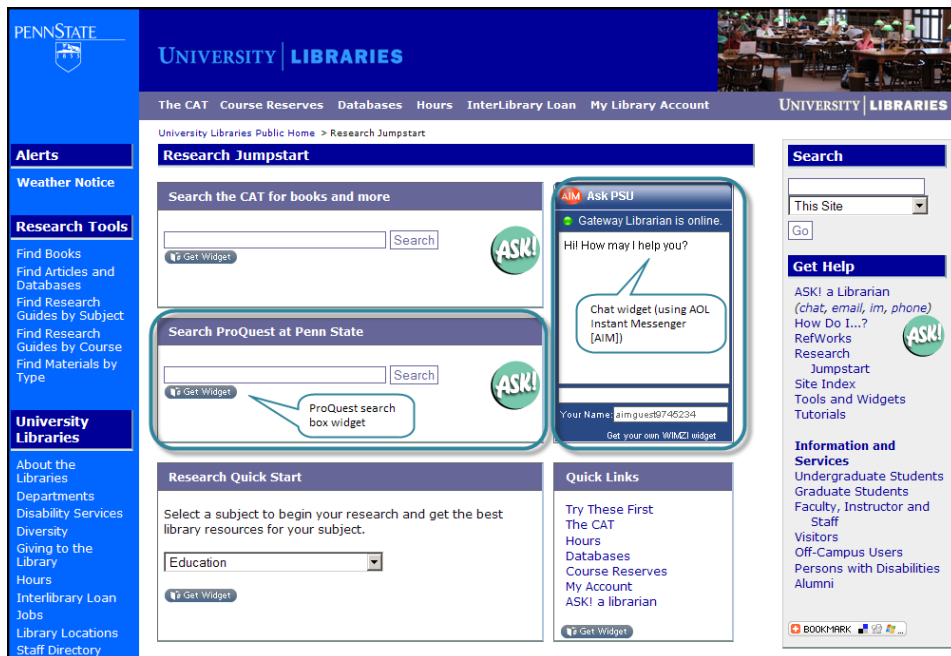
PENNSTATE

1855

UNIVERSITY | LIBRARIES

The CAT Course Reserves Databases Hours InterLibrary Loan My Library Account

UNIVERSITY | LIBRARIES

Alerts

Weather Notice

Research Tools

Find Books
Find Articles and Databases
Find Research Guides by Subject
Find Research Guides by Course
Find Materials by Type

University Libraries

About the Libraries
Departments
Disability Services
Diversity
Giving to the Library
Hours
Interlibrary Loan
Jobs
Library Locations
Staff Directory

University Libraries Public Home > Research Jumpstart

Research Jumpstart

Search the CAT for books and more

Search

Get Widget

ASK!

Search ProQuest at Penn State

Search

Get Widget

ASK!

ProQuest search box widget

AIM Ask PSU

Gateway Librarian is online.

Hi! How may I help you?

Chat widget (using AOL Instant Messenger [AIM])

Your Name: aimguest9745234

Get your own WIMZI widget

Research Quick Start

Select a subject to begin your research and get the best library resources for your subject.

Education

Get Widget

Quick Links

Try These First
The CAT
Hours
Databases
Course Reserves
My Account
ASK! a librarian

Get Widget

Search

This Site

Go

Get Help

ASK! a Librarian
(chat, email, im, phone)
How Do I...?
RefWorks
Research Jumpstart
Site Index
Tools and Widgets
Tutorials

ASK!

Information and Services
Undergraduate Students
Graduate Students
Faculty, Instructor and Staff
Visitors
Off-Campus Users
Persons with Disabilities
Alumni

BOOKMARK